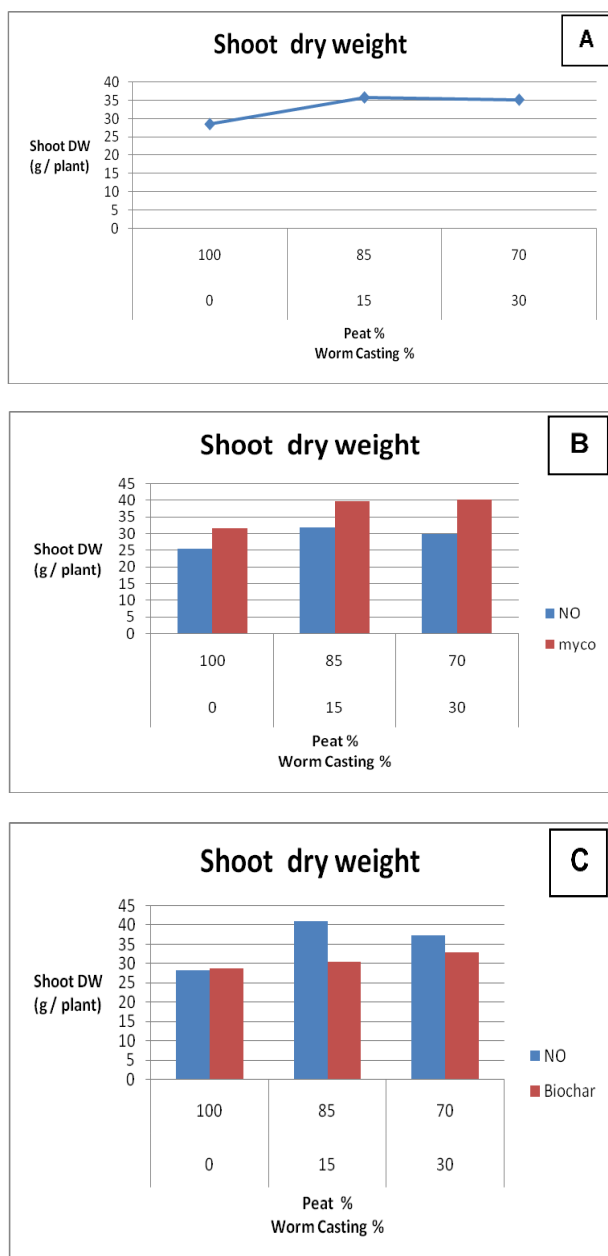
Shoot dry weight

A

Shoot DW (g / plant)

40
35
30
25
20
15
10
5
0

100 85 70

0 15 30

Peat %
Worm Casting %

Shoot dry weight

B

Shoot DW (g / plant)

45
40
35
30
25
20
15
10
5
0

100 85 70

0 15 30

Peat %
Worm Casting %

NO
myco

Shoot dry weight

C

Shoot DW (g / plant)

45
40
35
30
25
20
15
10
5
0

100 85 70

0 15 30

Peat %
Worm Casting %

NO
Biochar